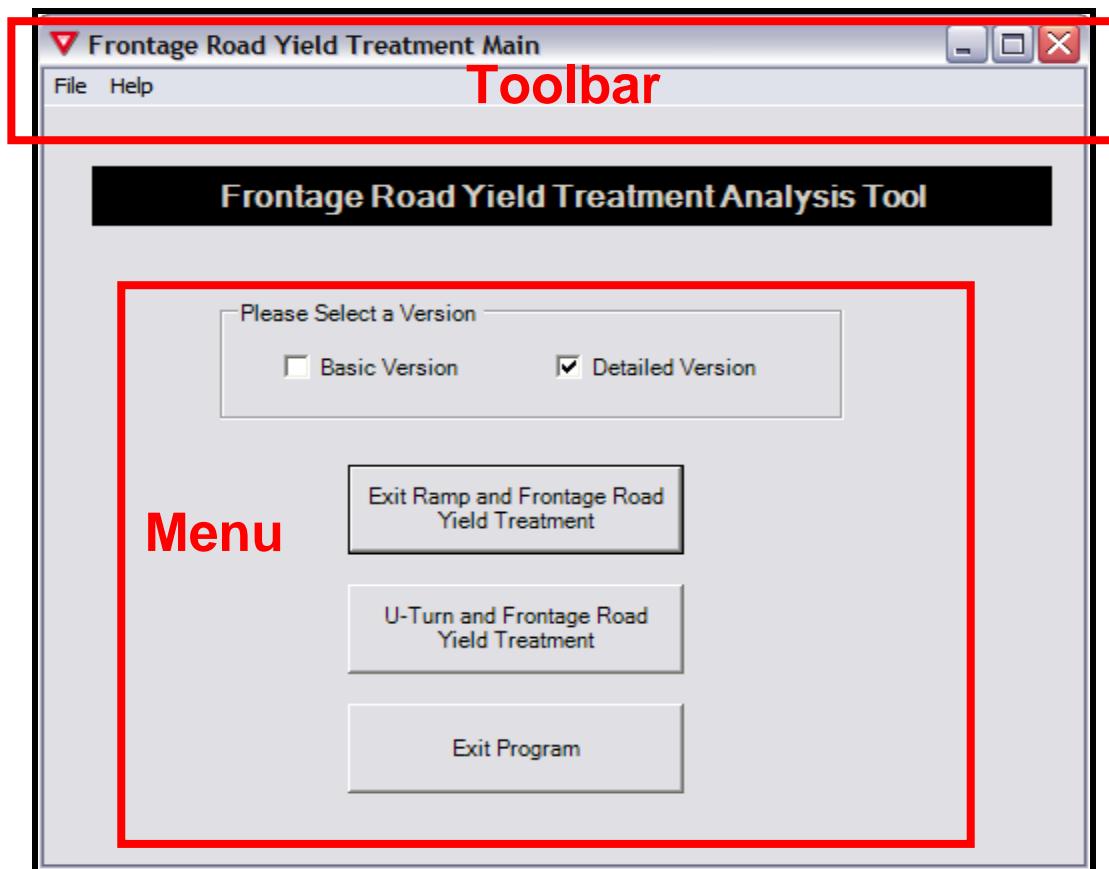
Frontage Road Yield Treatment Main

File Help

Toolbar

Frontage Road Yield Treatment Analysis Tool

Please Select a Version

Basic Version

Detailed Version

Menu

Exit Ramp and Frontage Road Yield Treatment

U-Turn and Frontage Road Yield Treatment

Exit Program